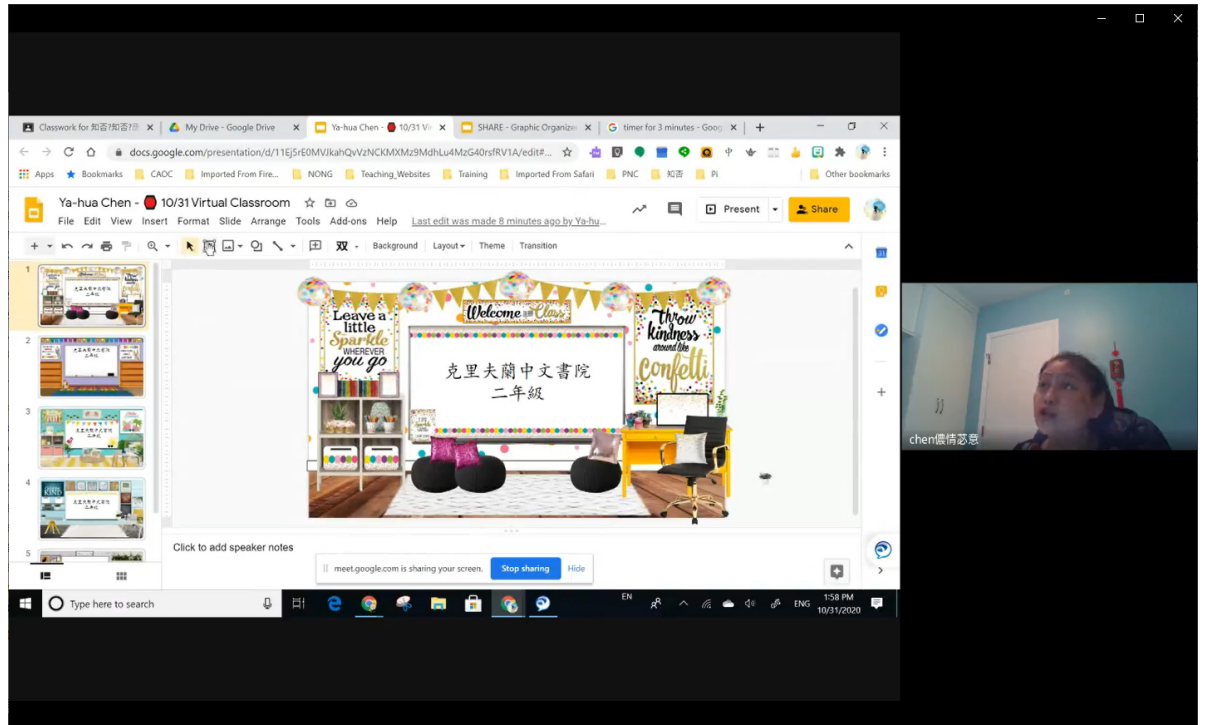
Classwork for 知否?知否?
My Drive - Google Drive
Ya-hua Chen - 10/31 V
SHARE - Graphic Organizer
timer for 3 minutes - Goog

docs.google.com/presentation/d/11Ej5rE0MVJkahQvVzNCKMXMz9MdhLu4MzG40rsfRV1A/edit#...

Apps
Bookmarks
CAOC
Imported From Fire...
NONG
Teaching_Websites
Training
Imported From Safari
PNC
知否
Pi
Other bookmarks

Ya-hua Chen - 10/31 Virtual Classroom
File Edit View Insert Format Slide Arrange Tools Add-ons Help
Last edit was made 8 minutes ago by Ya-hu...
Present
Share

Background
Layout
Theme
Transition

Leave a little Sparkle WHEREVER you go
Welcome Class
Throw kindness around like confetti
克里夫蘭中文書院
二年級

Click to add speaker notes

meet.google.com is sharing your screen.
Stop sharing
Hide

chen儂倩苾意

Type here to search
EN
ENG
1:58 PM
10/31/2020